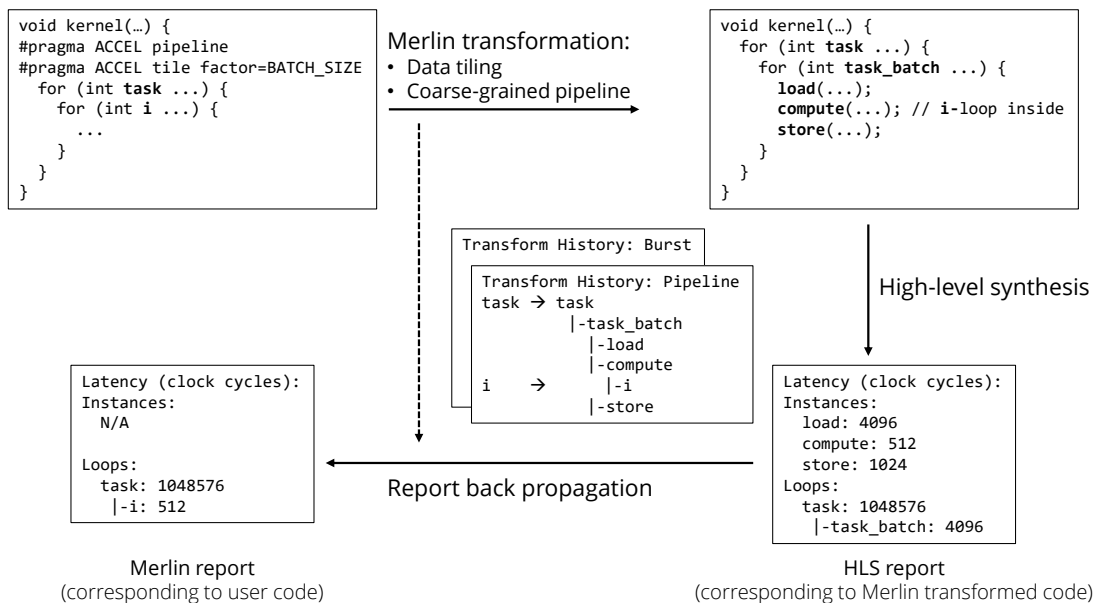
void kernel(…) {
#pragma ACCEL pipeline
#pragma ACCEL tile factor=BATCH_SIZE
  for (int **task** ...) {
    for (int **i** ...) {
      ...
    }
  }
}

Merlin transformation:
• Data tiling
• Coarse-grained pipeline

void kernel(…) {
  for (int **task** ...) {
    for (int **task_batch** ...) {
      **load**(...);
      **compute**(...); // **i**-loop inside
      **store**(...);
    }
  }
}

Transform History: Burst

Transform History: Pipeline
task → task
       |-task_batch
         |-load
         |-compute
i    →     |-i
         |-store

High-level synthesis

Latency (clock cycles):
Instances:
  N/A

Loops:
  task: 1048576
   |-i: 512

Report back propagation

Latency (clock cycles):
Instances:
  load: 4096
  compute: 512
  store: 1024
Loops:
  task: 1048576
   |-task_batch: 4096

Merlin report
(corresponding to user code)

HLS report
(corresponding to Merlin transformed code)